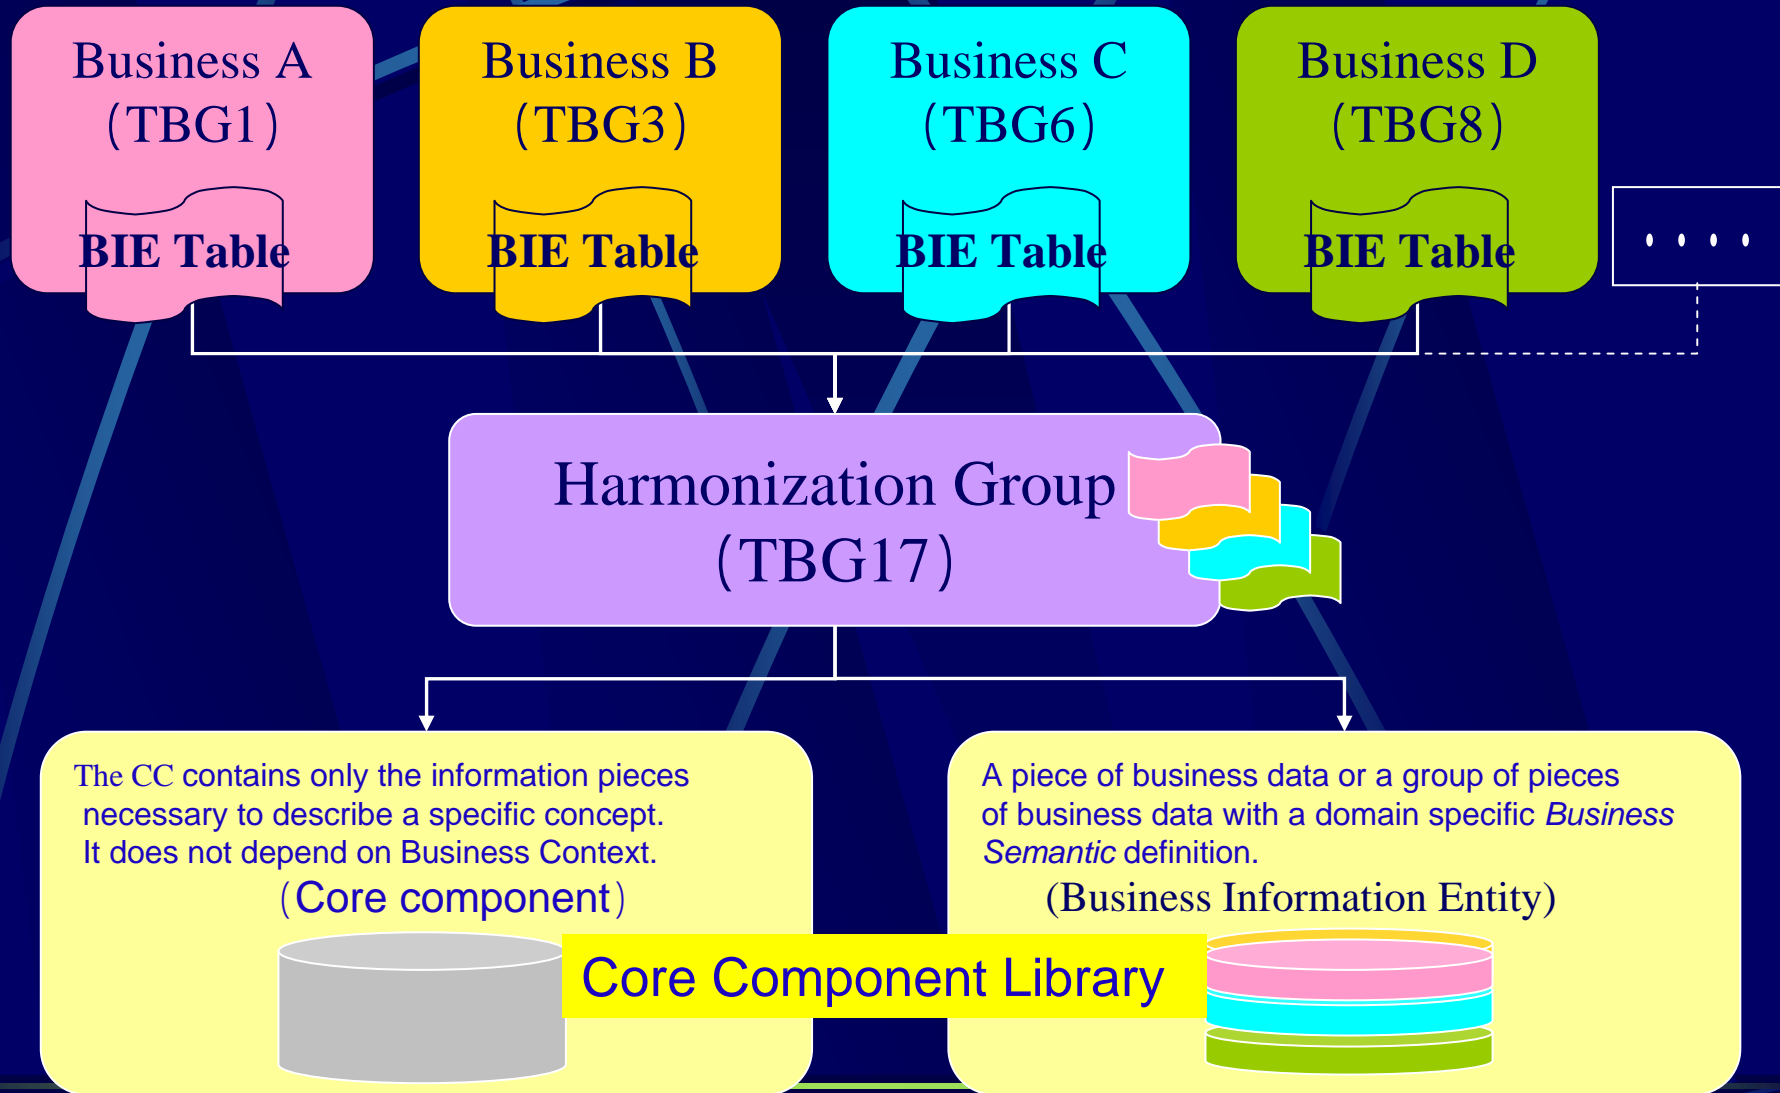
Business A (TBG1)

BIE Table

Business B (TBG3)

BIE Table

Business C (TBG6)

BIE Table

Business D (TBG8)

BIE Table

• • • •

Harmonization Group (TBG17)

The CC contains only the information pieces necessary to describe a specific concept. It does not depend on Business Context.

(Core component)

A piece of business data or a group of pieces of business data with a domain specific *Business Semantic* definition.

(Business Information Entity)

Core Component Library